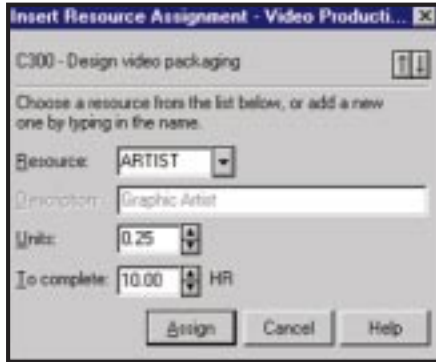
Insert Resource Assignment - Video Producti...

C300 - Design video packaging

Choose a resource from the list below, or add a new one by typing in the name.

Resource: ARTIST

Description: Graphic Artist

Units: 0.25

To complete: 10.00 HR

Assign Cancel Help